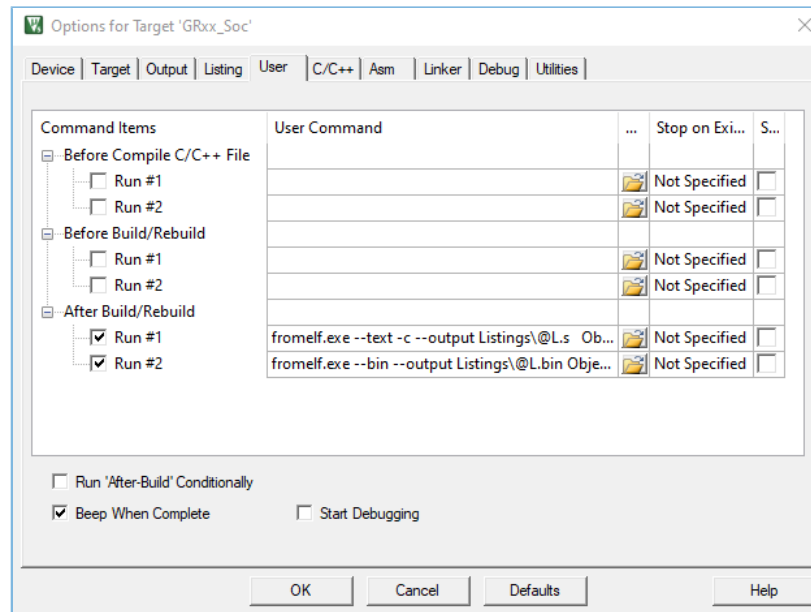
Options for Target 'GRxx_Soc'

Device | Target | Output | Listing | User | C/C++ | Asm | Linker | Debug | Utilities

| Command Items | User Command | ... | Stop on Exi... | S... |
|---|---|---|---|---|
| Before Compile C/C++ File | | | | |
| Run #1 | | | Not Specified | |
| Run #2 | | | Not Specified | |
| Before Build/Rebuild | | | | |
| Run #1 | | | Not Specified | |
| Run #2 | | | Not Specified | |
| After Build/Rebuild | | | | |
| Run #1 | fromelf.exe --text -c --output Listings\@L.s Ob... | | Not Specified | |
| Run #2 | fromelf.exe --bin --output Listings\@L.bin Obje... | | Not Specified | |

Run 'After-Build' Conditionally

Beep When Complete

Start Debugging

OK

Cancel

Defaults

Help